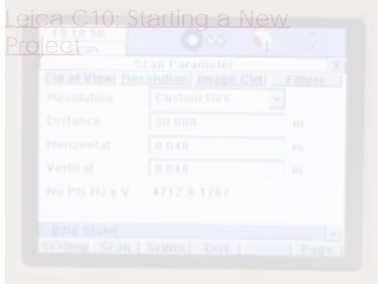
Leica C10: Starting a New Project

13:16:50

Scan

Scan Parameter

x

Fld of View

Resolution

Image Ctrl

Filters

Resolution

Custom Res

Distance

30.000

m

Horizontal

0.040

m

Vertical

0.040

m

No Pts Hz x V

4712 X 1767

Idle State

ScnImg

Scan

ScWin

Quit

Page